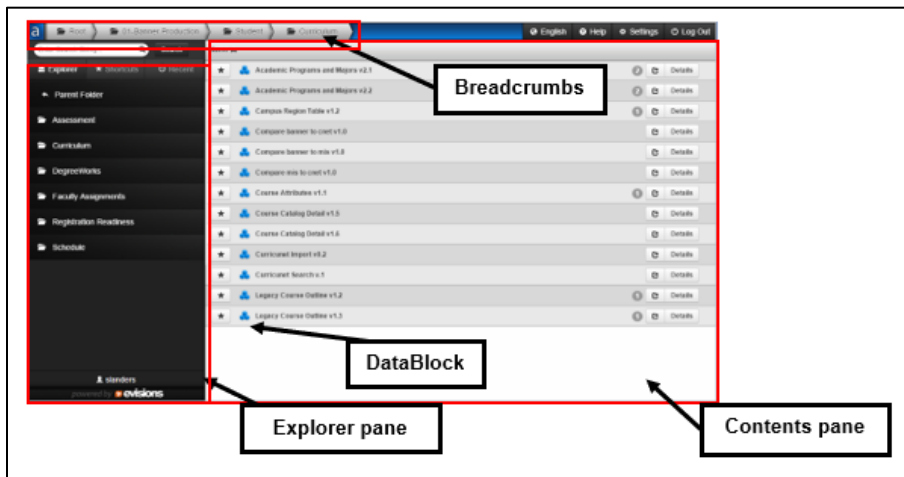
a Root 01 Banner Production Student Curriculum

English Help Settings Log Out

Explorer Shortcuts Recent

Parent Folder

Assessment

Curriculum

DegreeWorks

Faculty Assignments

Registration Readiness

Schedule

Academic Programs and Majors v2.1 Details

Academic Programs and Majors v2.2 Details

Campus Region Table v1.2 Details

Compare banner to cset v1.0 Details

Compare banner to mis v1.0 Details

Compare mis to cset v1.0 Details

Course Attributes v1.1 Details

Course Catalog Detail v1.5 Details

Course Catalog Detail v1.6 Details

Curricunet Import v0.2 Details

Curricunet Search v.1 Details

Legacy Course Outline v1.2 Details

Legacy Course Outline v1.3 Details

Breadcrumbs

DataBlock

sfanders

powered by evisions

Explorer pane

Contents pane